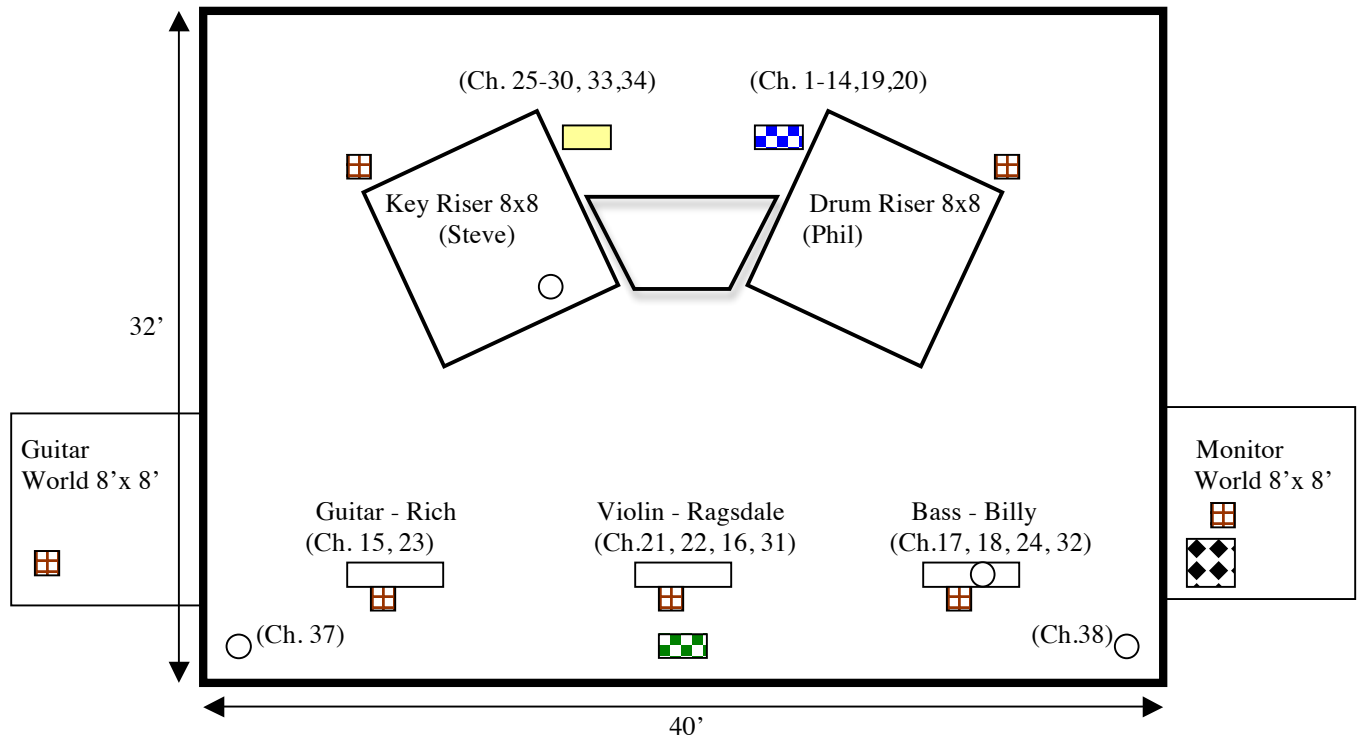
(Ch. 25-30, 33,34)

(Ch. 1-14,19,20)

Key Riser 8x8
(Steve)

Drum Riser 8x8
(Phil)

32’

Guitar
World 8’x 8’

Monitor
World 8’x 8’

Guitar - Rich
(Ch. 15, 23)

Violin - Ragsdale
(Ch.21, 22, 16, 31)

Bass - Billy
(Ch.17, 18, 24, 32)

(Ch. 37)

(Ch.38)

40’